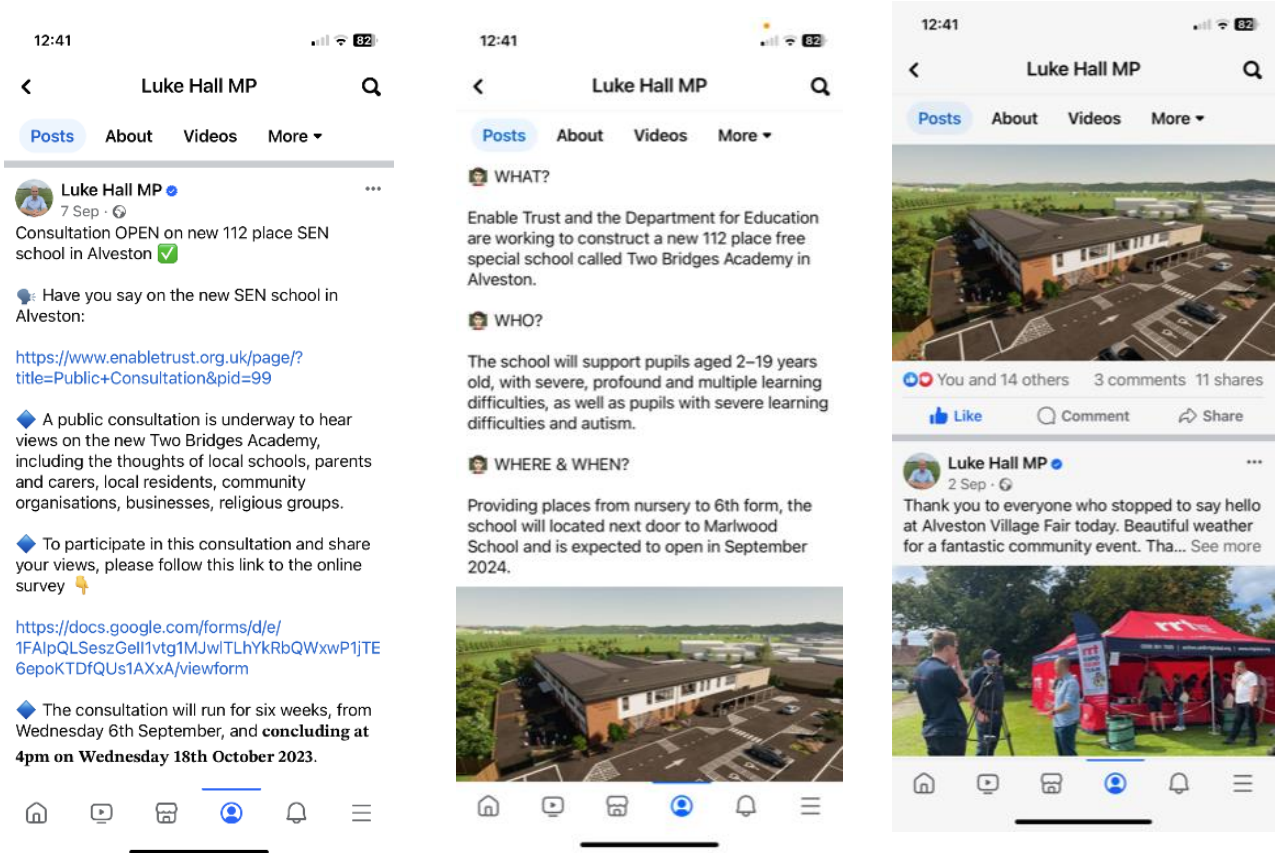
12:41

82

Luke Hall MP

Posts About Videos More ▾

Luke Hall MP
7 Sep ·

Consultation OPEN on new 112 place SEN school in Alveston ✅

🗣 Have you say on the new SEN school in Alveston:

https://www.enabletrust.org.uk/page/?title=Public+Consultation&pid=99

🔷 A public consultation is underway to hear views on the new Two Bridges Academy, including the thoughts of local schools, parents and carers, local residents, community organisations, businesses, religious groups.

🔷 To participate in this consultation and share your views, please follow this link to the online survey 👇

https://docs.google.com/forms/d/e/1FAIpQLSeszGelI1vtg1MJwlTLhYkRbQWxwP1jTE6epoKTDfQUs1AXxA/viewform

🔷 The consultation will run for six weeks, from Wednesday 6th September, and concluding at 4pm on Wednesday 18th October 2023.

12:41

82

Luke Hall MP

Posts About Videos More ▾

WHAT?

Enable Trust and the Department for Education are working to construct a new 112 place free special school called Two Bridges Academy in Alveston.

WHO?

The school will support pupils aged 2–19 years old, with severe, profound and multiple learning difficulties, as well as pupils with severe learning difficulties and autism.

WHERE & WHEN?

Providing places from nursery to 6th form, the school will located next door to Marlwood School and is expected to open in September 2024.

12:41

82

Luke Hall MP

Posts About Videos More ▾

You and 14 others 3 comments 11 shares

Like Comment Share

Luke Hall MP
2 Sep ·

Thank you to everyone who stopped to say hello at Alveston Village Fair today. Beautiful weather for a fantastic community event. Tha... See more